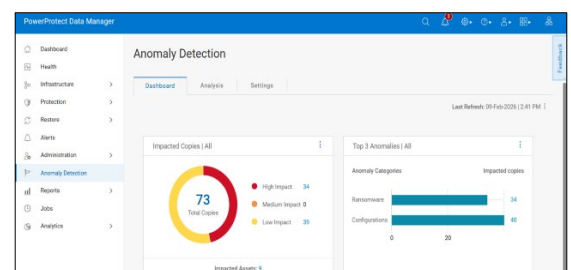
PowerProtect Data Manager

Dashboard
Health
Infrastructure
Protection
Restore
Alerts
Administration
Anomaly Detection
Reports
Jobs
Analytics

Anomaly Detection

Dashboard
Analysis
Settings

Feedback

Last Refresh: 09-Feb-2026 | 2:41 PM

Impacted Copies | All

73
Total Copies

High Impact 34
Medium Impact 0
Low Impact 39

Impacted Assets: 9

Top 3 Anomalies | All

Anomaly Categories
Impacted copies

Ransomware 34
Configurations 40

0
20